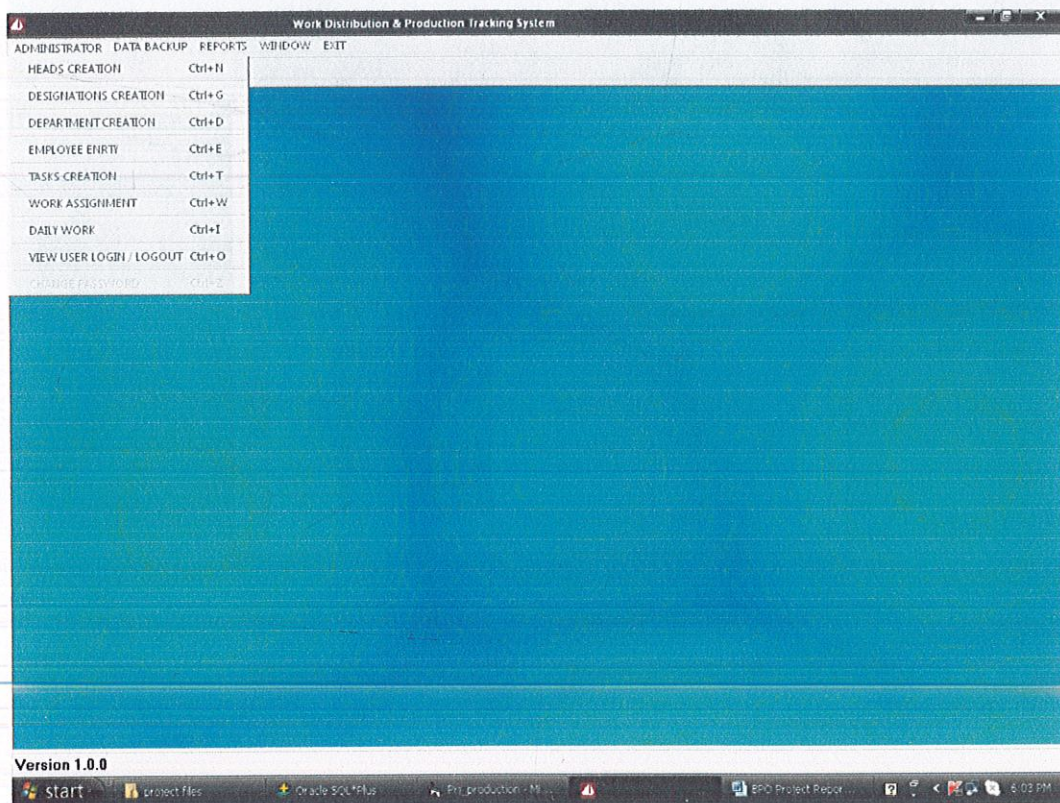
Work Distribution & Production Tracking System

ADMINISTRATOR DATA BACKUP REPORTS WINDOW EXIT

HEADS CREATION Ctrl+N
DESIGNATIONS CREATION Ctrl+G
DEPARTMENT CREATION Ctrl+D
EMPLOYEE ENRTY Ctrl+E
TASKS CREATION Ctrl+T
WORK ASSIGNMENT Ctrl+W
DAILY WORK Ctrl+I
VIEW USER LOGIN / LOGOUT Ctrl+O
CHANGE PASSWORD Ctrl+Z

Version 1.0.0

start project files Oracle SQL*Plus Prj_production - Mi... BPO Project Repor... 6:03 PM